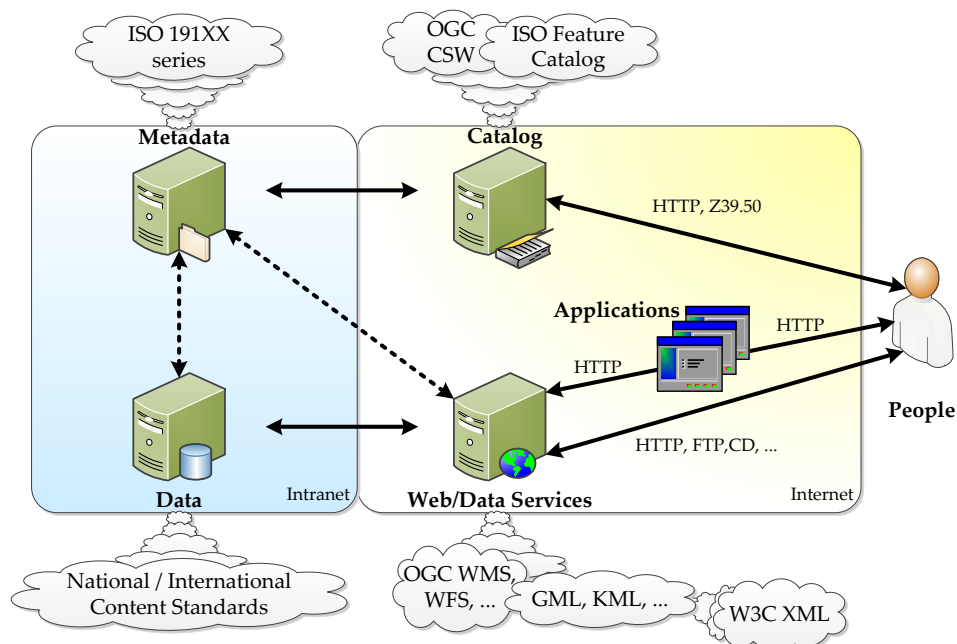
ISO 191XX series

OGC CSW

ISO Feature Catalog

Metadata

Catalog

HTTP, Z39.50

Applications

HTTP

HTTP

People

HTTP, FTP,CD, ...

Data

Intranet

Web/Data Services

Internet

National / International Content Standards

OGC WMS, WFS, ...

GML, KML, ...

W3C XML